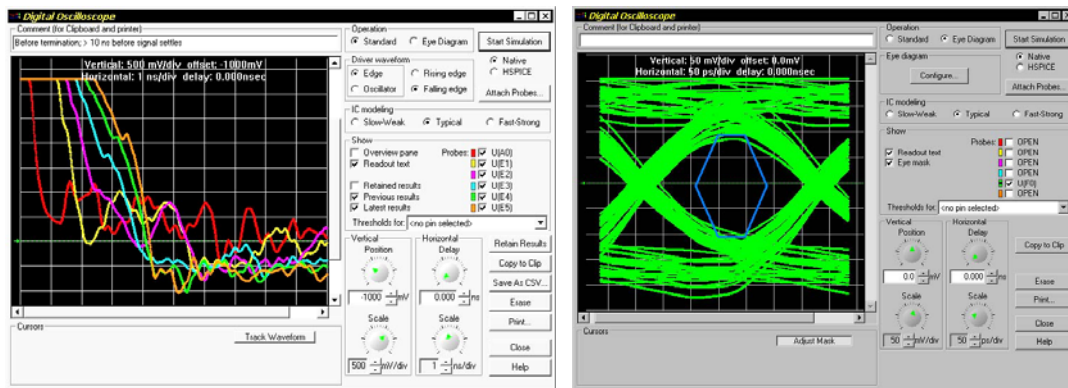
Digital Oscilloscope

Comment (for Clipboard and printer)

Before termination; > 10 ns before signal settles

Vertical: 500 mV/div offset: -1000mV
Horizontal: 1 ns/div delay: 0.000nsec

Cursors

Track Waveform

Operation
Standard
Eye Diagram
Start Simulation

Driver waveform
Edge
Rising edge
Oscillator
Falling edge

Native
HSPICE
Attach Probes...

IC modeling
Slow-Weak
Typical
Fast-Strong

Show
Overview pane
Readout text
Retained results
Previous results
Latest results

Probes:
U(A0)
U(E1)
U(E2)
U(E3)
U(E4)
U(E5)

Thresholds for: <no pin selected>

Vertical
Position
-1000 mV
Scale
500 mV/div

Horizontal
Delay
0.000 ns
Scale
1 ns/div

Retain Results
Copy to Clip
Save As CSV...
Erase
Print...
Close
Help

Digital Oscilloscope

Comment (for Clipboard and printer)

Vertical: 50 mV/div offset: 0.0mV
Horizontal: 50 ps/div delay: 0.000nsec

Cursors

Adjust Mask

Operation
Standard
Eye Diagram
Start Simulation

Eye diagram
Configure...

Native
HSPICE
Attach Probes...

IC modeling
Slow-Weak
Typical
Fast-Strong

Show
Readout text
Eye mask

Probes:
OPEN
OPEN
OPEN
OPEN
U(F0)
OPEN

Thresholds for: <no pin selected>

Vertical
Position
0.0 mV
Scale
50 mV/div

Horizontal
Delay
0.000 ns
Scale
50 ps/div

Copy to Clip
Erase
Print...
Close
Help